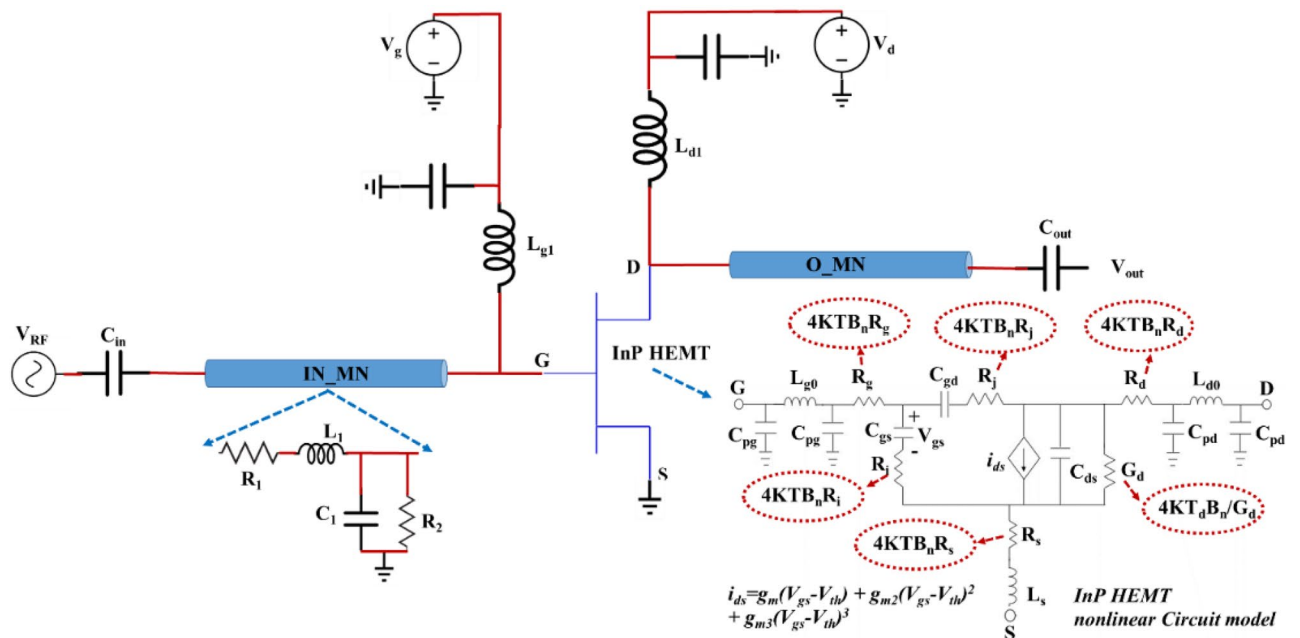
$V_g$
+
−
+
−
$V_d$
$L_{d1}$
$L_{g1}$
$C_{out}$
D
O_MN
$V_{out}$
$V_{RF}$
$C_{in}$
IN_MN
G
InP HEMT
$4KTB_nR_g$
$4KTB_nR_j$
$4KTB_nR_d$
G
$L_{g0}$
$R_g$
$C_{gd}$
$R_j$
$R_d$
$L_{d0}$
D
$C_{pg}$
$C_{pg}$
$C_{gs}$
+
$V_{gs}$
-
$C_{pd}$
$C_{pd}$
$R_1$
$L_1$
$C_1$
$R_2$
S
$R_i$
$i_{ds}$
$C_{ds}$
$G_d$
$4KTB_nR_i$
$4KT_dB_n/G_d$
$R_s$
$4KTB_nR_s$
$L_s$
S
$i_{ds}=g_m(V_{gs}-V_{th}) + g_{m2}(V_{gs}-V_{th})^2 + g_{m3}(V_{gs}-V_{th})^3$
InP HEMT nonlinear Circuit model